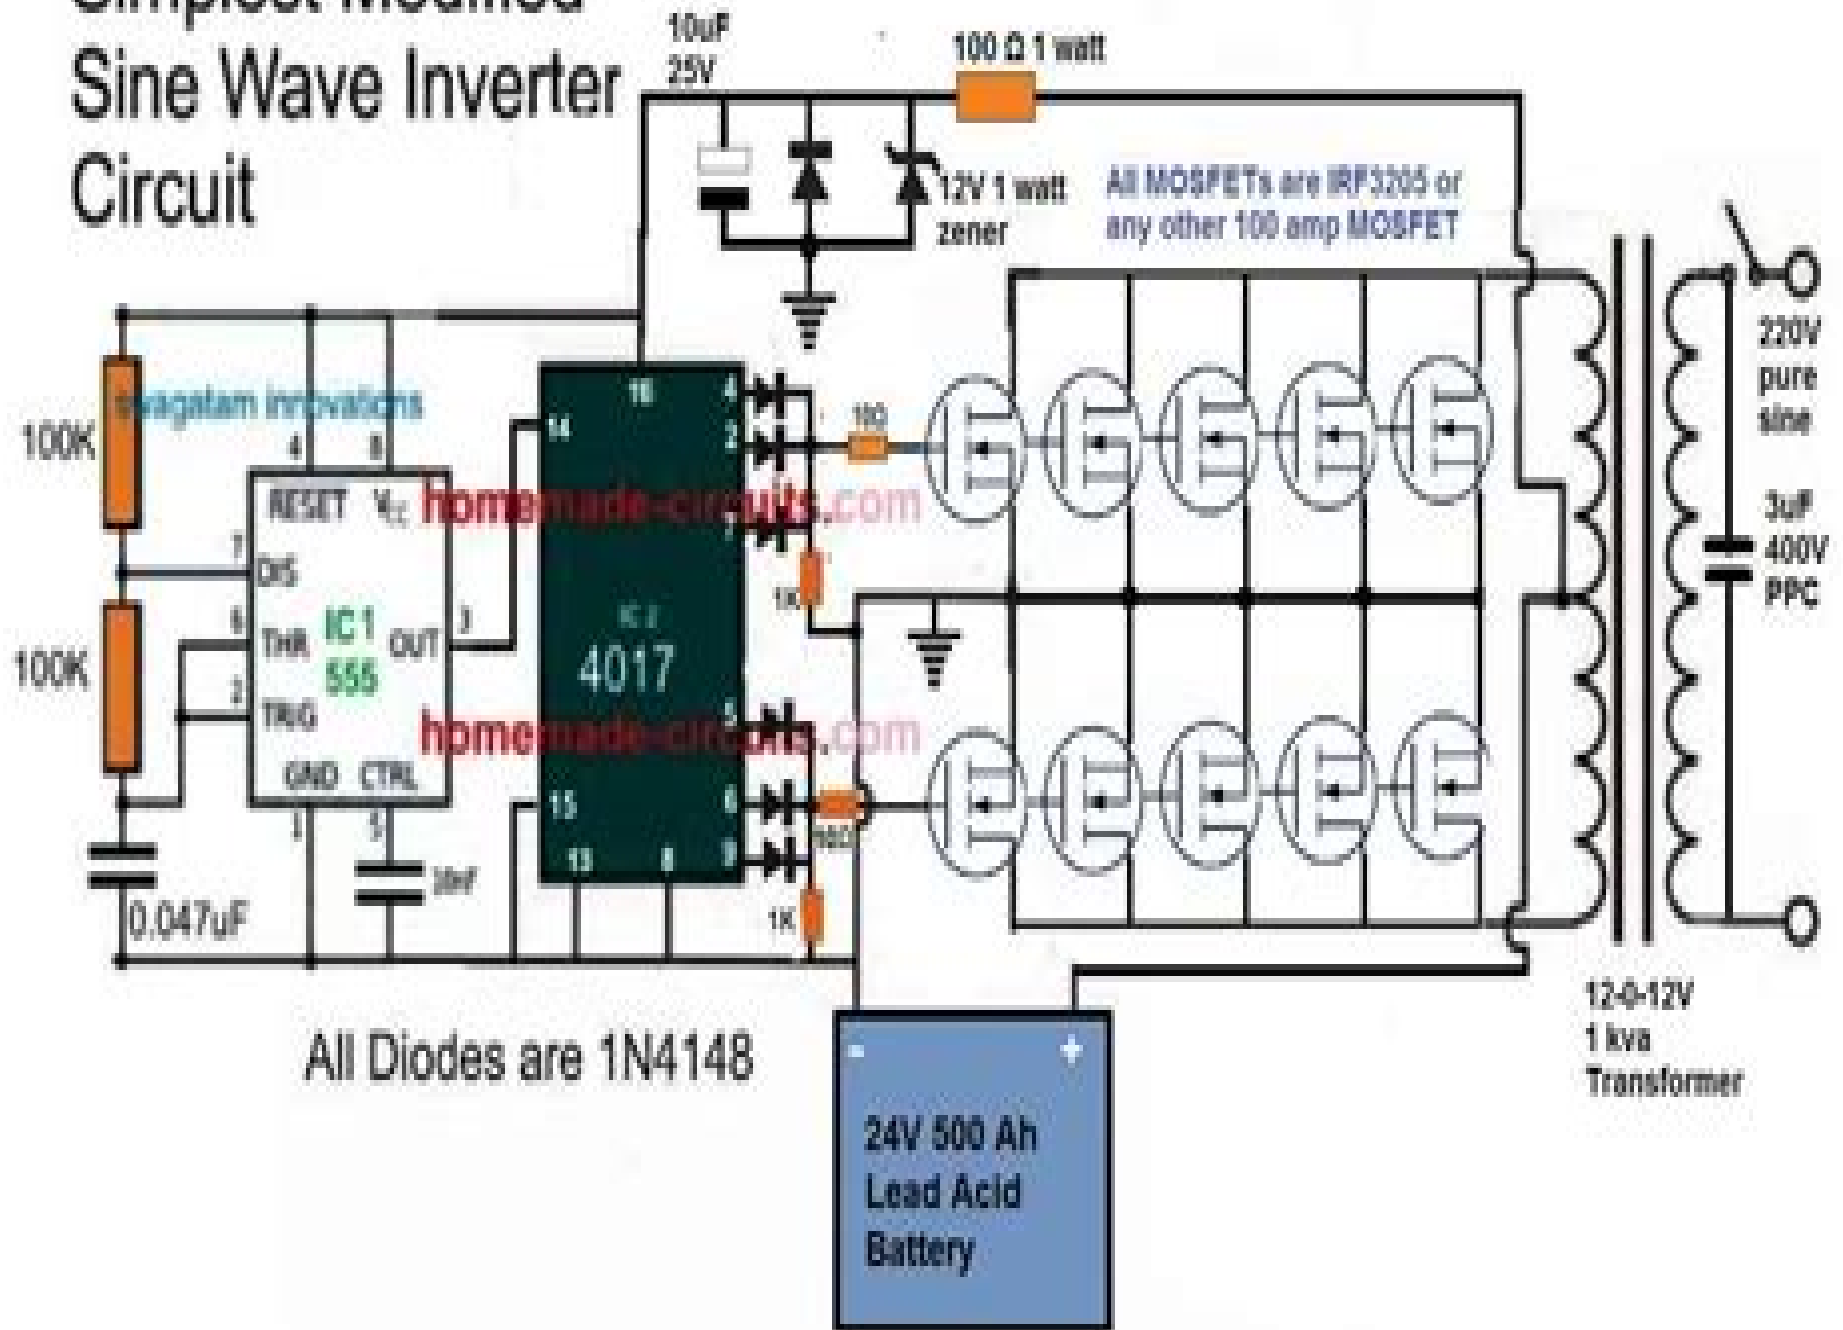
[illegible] Sine Wave Inverter Circuit

10uF 25V

100 Ω 1 watt

12V 1 watt zener

All MOSFETs are IRF3205 or any other 100 amp MOSFET

100K

swagatam innovations

100K

4

8

RESET

$V_{CC}$

7

DIS

6

THR

IC1 555

OUT

3

2

TRIG

GND

CTRL

1

5

0.047uF

10nF

homemade-circuits.com

homemade-circuits.com

16

14

IC 2 4017

15

13

8

4

2

7

1K

10

5

6

9

100

1K

220V pure sine

3uF 400V PPC

12-0-12V 1 kva Transformer

All Diodes are 1N4148

-

+

24V 500 Ah Lead Acid Battery